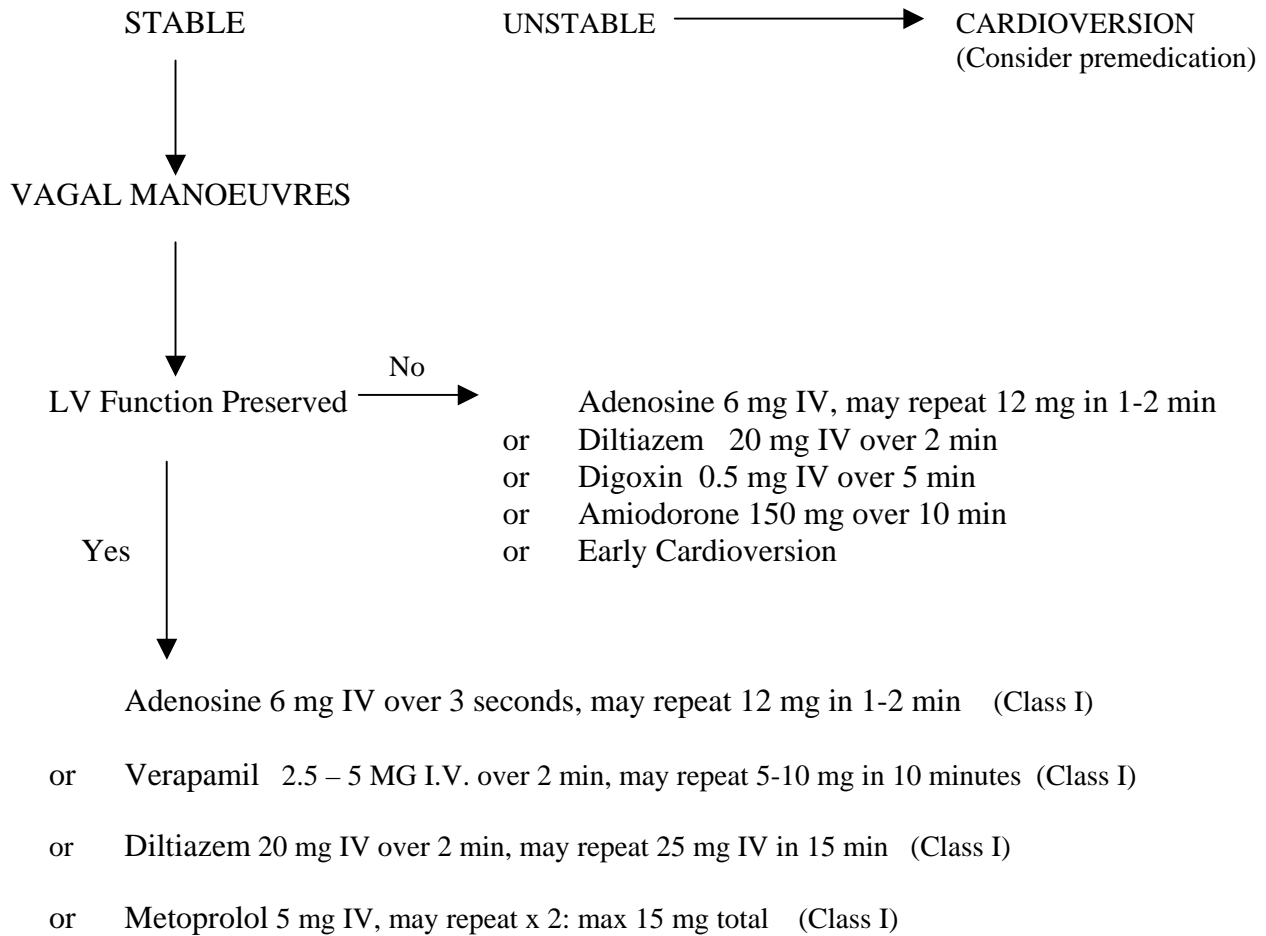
STABLE

UNSTABLE

CARDIOVERSION
(Consider premedication)

VAGAL MANOEUVRES

LV Function Preserved

No

Adenosine 6 mg IV, may repeat 12 mg in 1-2 min
or Diltiazem 20 mg IV over 2 min
or Digoxin 0.5 mg IV over 5 min
or Amiodorone 150 mg over 10 min
or Early Cardioversion

Yes

Adenosine 6 mg IV over 3 seconds, may repeat 12 mg in 1-2 min (Class I)

or Verapamil 2.5 – 5 MG I.V. over 2 min, may repeat 5-10 mg in 10 minutes (Class I)

or Diltiazem 20 mg IV over 2 min, may repeat 25 mg IV in 15 min (Class I)

or Metoprolol 5 mg IV, may repeat x 2: max 15 mg total (Class I)